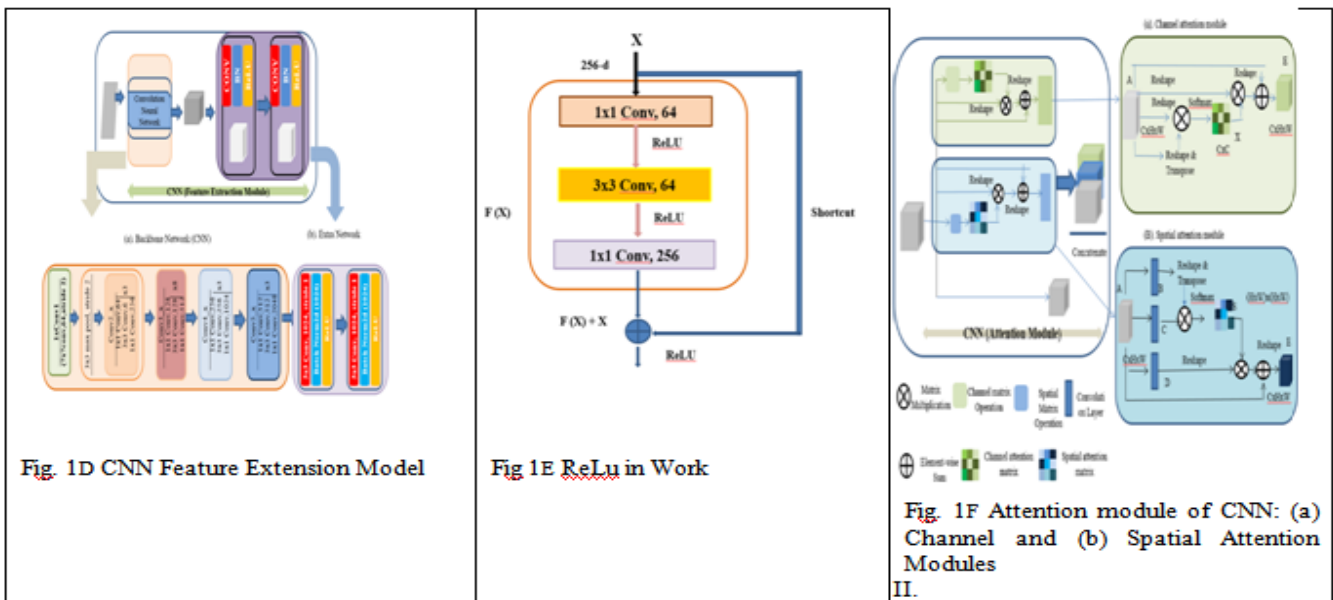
| | | |
|---|---|---|
| Convolution Neural Network<br>CONV BN RELU<br>CONV BN RELU<br>CNN (Feature Extraction Module)<br>(a). Backbone Network (CNN)<br>(b). Extra Network<br>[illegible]<br><br>Fig. 1D CNN Feature Extension Model | X<br>256-d<br>1x1 Conv, 64<br>ReLU<br>3x3 Conv, 64<br>ReLU<br>1x1 Conv, 256<br>F (X)<br>Shortcut<br>F (X) + X<br>ReLU<br><br>Fig 1E ReLu in Work | (a). Channel attention module<br>Reshape<br>Reshape<br>Reshape<br>Reshape<br>Reshape<br>Softmax<br>CxHxW<br>X<br>CxC<br>Reshape & Transpose<br>E<br>CxHxW<br>Reshape<br>Reshape<br>Concatenate<br>(B). Spatial attention module<br>Reshape & Transpose<br>Softmax<br>(HxW)x(HxW)<br>A<br>B<br>C<br>D<br>CxHxW<br>Reshape<br>Reshape<br>E<br>CxHxW<br>CNN (Attention Module)<br>Matrix Multiplication<br>Channel matrix Operation<br>Spatial Matrix Operation<br>Convolution Layer<br>Element-wise Sum<br>Channel attention matrix<br>Spatial attention matrix<br><br>Fig. 1F Attention module of CNN: (a) Channel and (b) Spatial Attention Modules<br>II. |